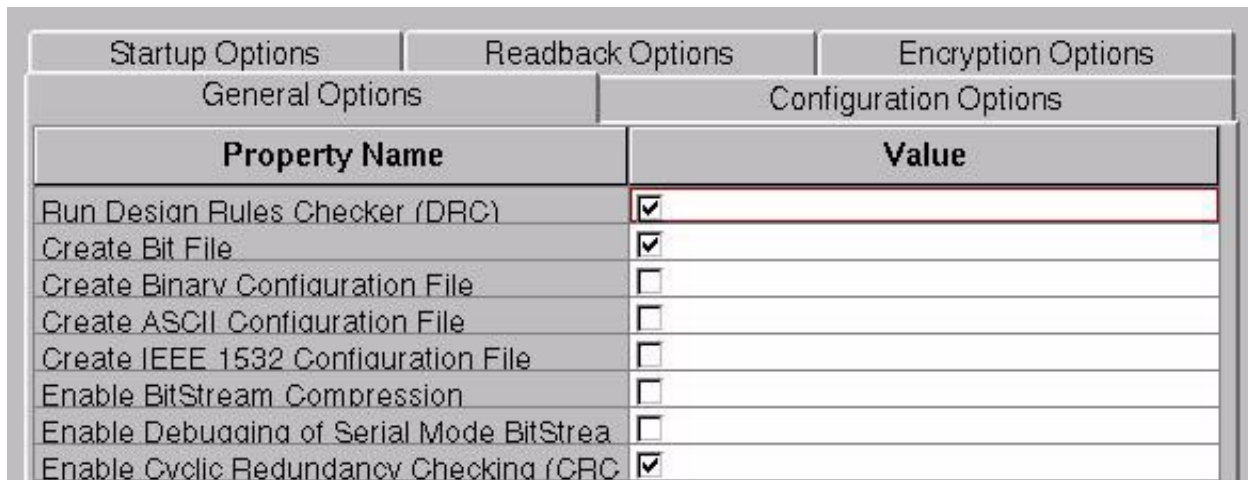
Startup Options | Readback Options | Encryption Options
General Options | Configuration Options

| Property Name | Value |
|---|---|
| Run Design Rules Checker (DRC) | ☑ |
| Create Bit File | ☑ |
| Create Binary Configuration File | ☐ |
| Create ASCII Configuration File | ☐ |
| Create IEEE 1532 Configuration File | ☐ |
| Enable BitStream Compression | ☐ |
| Enable Debugging of Serial Mode BitStrea | ☐ |
| Enable Cyclic Redundancy Checking (CRC | ☑ |